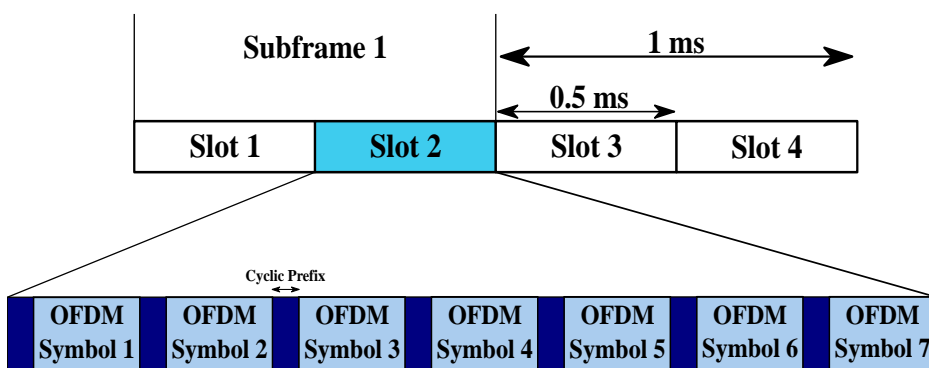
Subframe 1

1 ms

0.5 ms

| Slot 1 | Slot 2 | Slot 3 | Slot 4 |
|---|---|---|---|

Cyclic Prefix

| OFDM Symbol 1 | OFDM Symbol 2 | OFDM Symbol 3 | OFDM Symbol 4 | OFDM Symbol 5 | OFDM Symbol 6 | OFDM Symbol 7 |
|---|---|---|---|---|---|---|